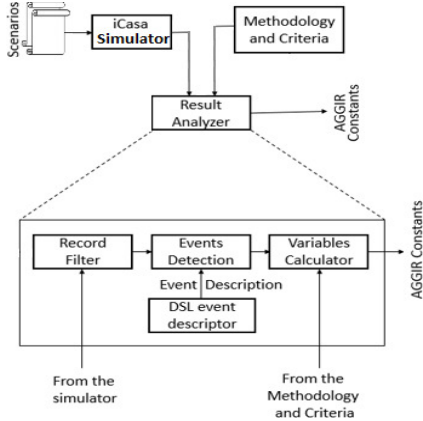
Scenarios

iCasa Simulator

Methodology and Criteria

Result Analyzer

AGGIR Constants

AGGIR Constants

Record Filter

Events Detection

Variables Calculator

Event Description

DSL event descriptor

From the simulator

From the Methodology and Criteria